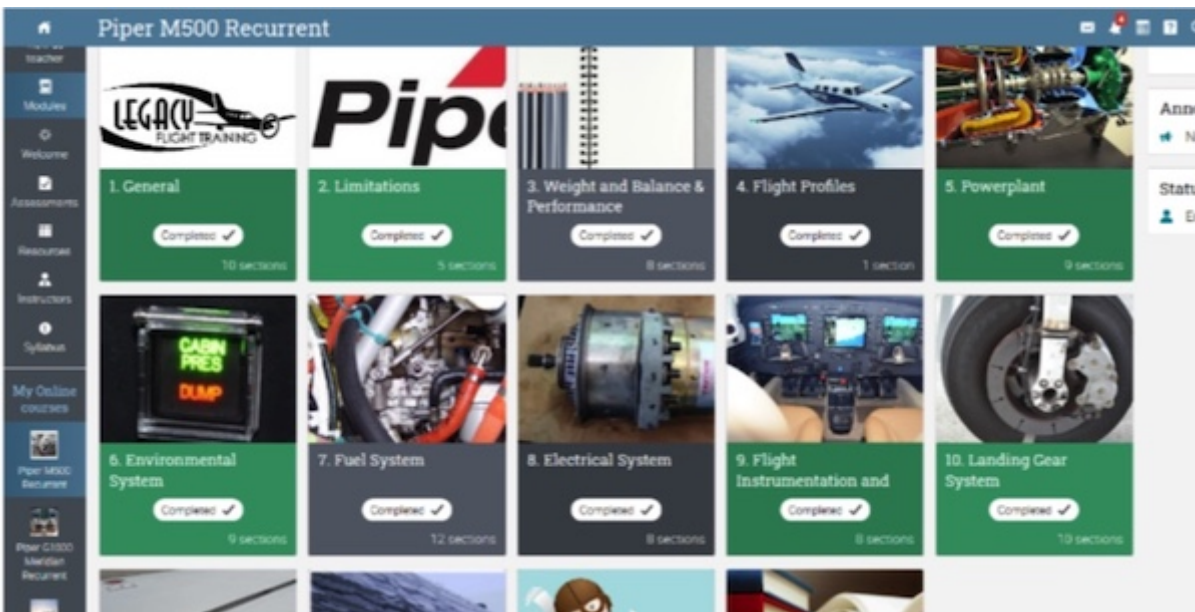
Piper M500 Recurrent

teacher
Modules
Welcome
Assessments
Resources
Instructors
Syllabus
My Online courses
Piper M500 Recurrent
Piper G1000 Meridian Recurrent

LEGACY FLIGHT TRAINING
1. General
Completed ✓
10 sections

Pipe
2. Limitations
Completed ✓
5 sections

3. Weight and Balance & Performance
Completed ✓
8 sections

4. Flight Profiles
Completed ✓
1 section

5. Powerplant
Completed ✓
9 sections

CABIN PRES
DUMP
6. Environmental System
Completed ✓
9 sections

7. Fuel System
Completed ✓
12 sections

8. Electrical System
Completed ✓
8 sections

9. Flight Instrumentation and
Completed ✓
8 sections

10. Landing Gear System
Completed ✓
10 sections

Ann
N
Statu
E